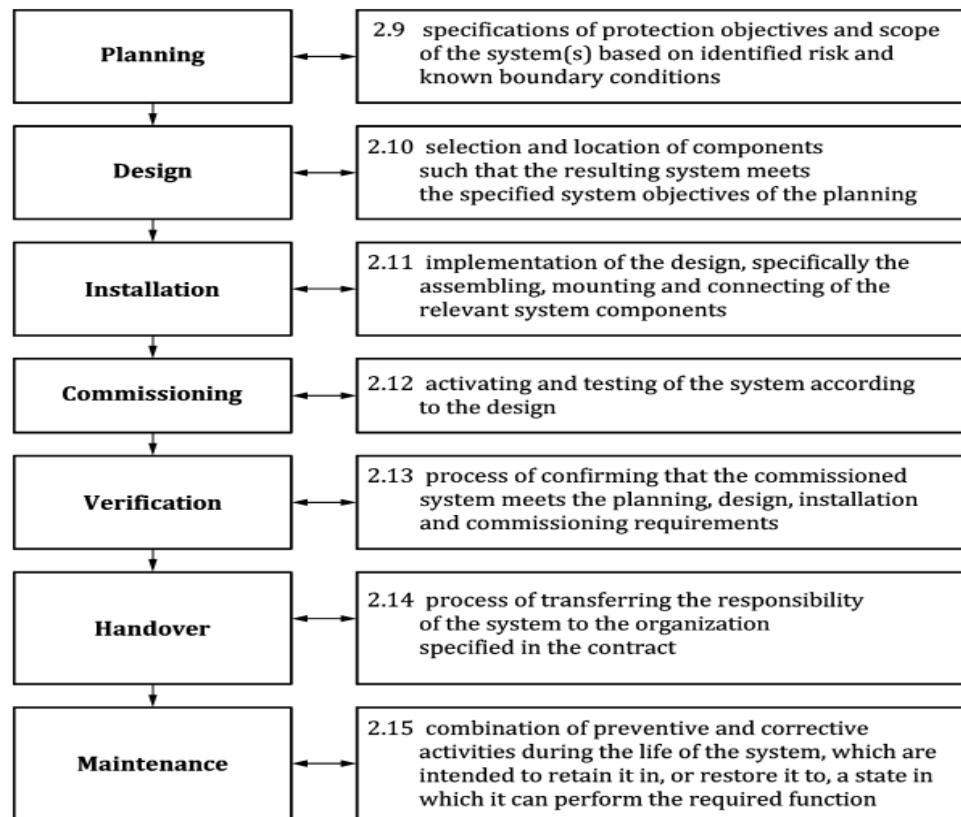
Planning

2.9 specifications of protection objectives and scope of the system(s) based on identified risk and known boundary conditions

Design

2.10 selection and location of components such that the resulting system meets the specified system objectives of the planning

Installation

2.11 implementation of the design, specifically the assembling, mounting and connecting of the relevant system components

Commissioning

2.12 activating and testing of the system according to the design

Verification

2.13 process of confirming that the commissioned system meets the planning, design, installation and commissioning requirements

Handover

2.14 process of transferring the responsibility of the system to the organization specified in the contract

Maintenance

2.15 combination of preventive and corrective activities during the life of the system, which are intended to retain it in, or restore it to, a state in which it can perform the required function